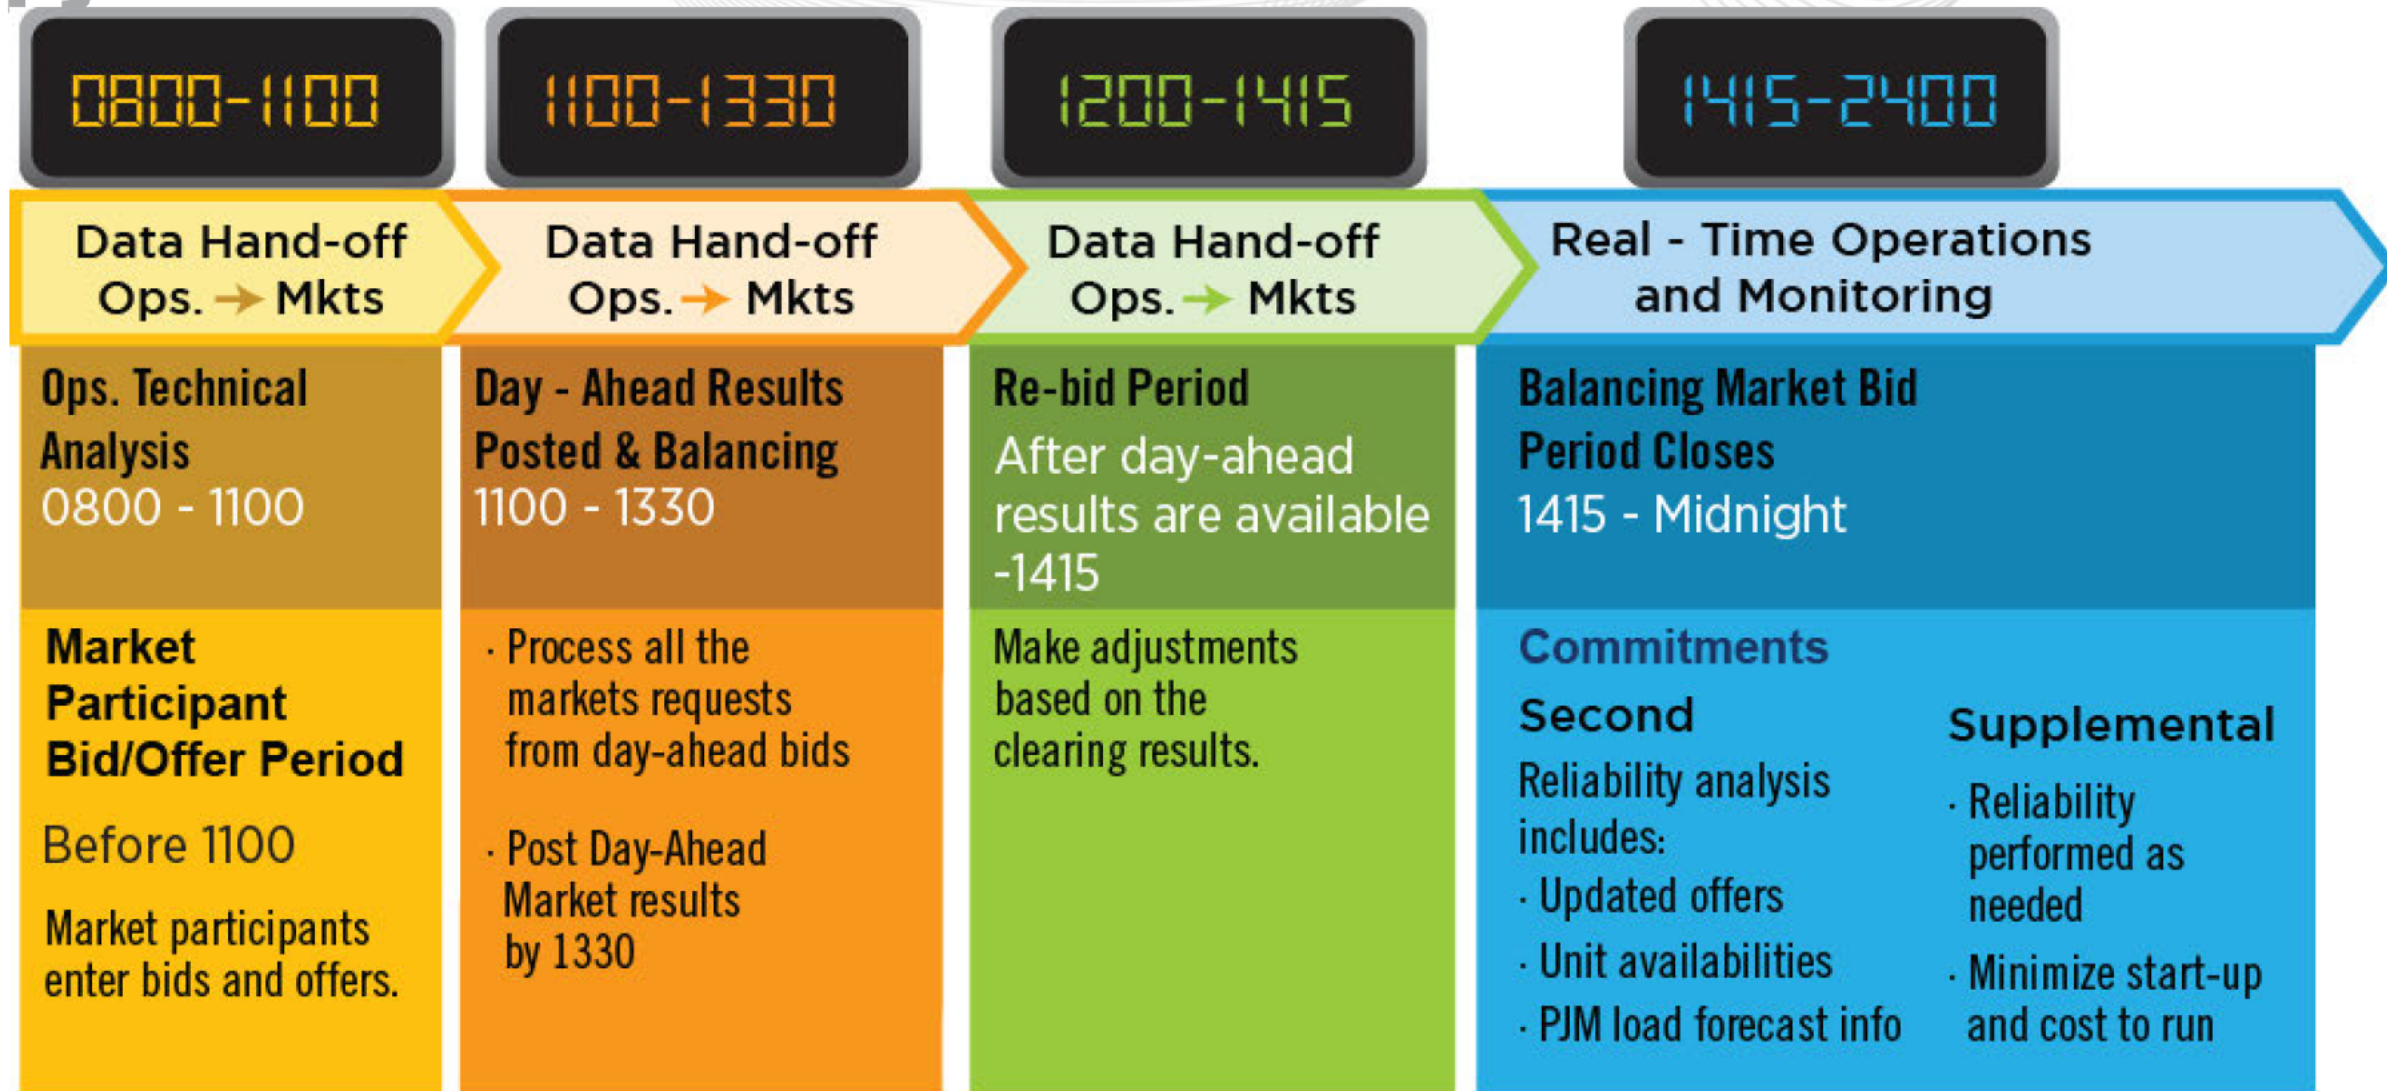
0800-1100

1100-1330

1200-1415

1415-2400

Data Hand-off Ops. → Mkts

Data Hand-off Ops. → Mkts

Data Hand-off Ops. → Mkts

Real - Time Operations and Monitoring

Ops. Technical Analysis
0800 - 1100

Market Participant Bid/Offer Period

Before 1100

Market participants enter bids and offers.

Day - Ahead Results Posted & Balancing
1100 - 1330

· Process all the markets requests from day-ahead bids

· Post Day-Ahead Market results by 1330

Re-bid Period
After day-ahead results are available -1415

Make adjustments based on the clearing results.

Balancing Market Bid Period Closes
1415 - Midnight

Commitments

Second

Reliability analysis includes:
· Updated offers
· Unit availabilities
· PJM load forecast info

Supplemental

· Reliability performed as needed
· Minimize start-up and cost to run